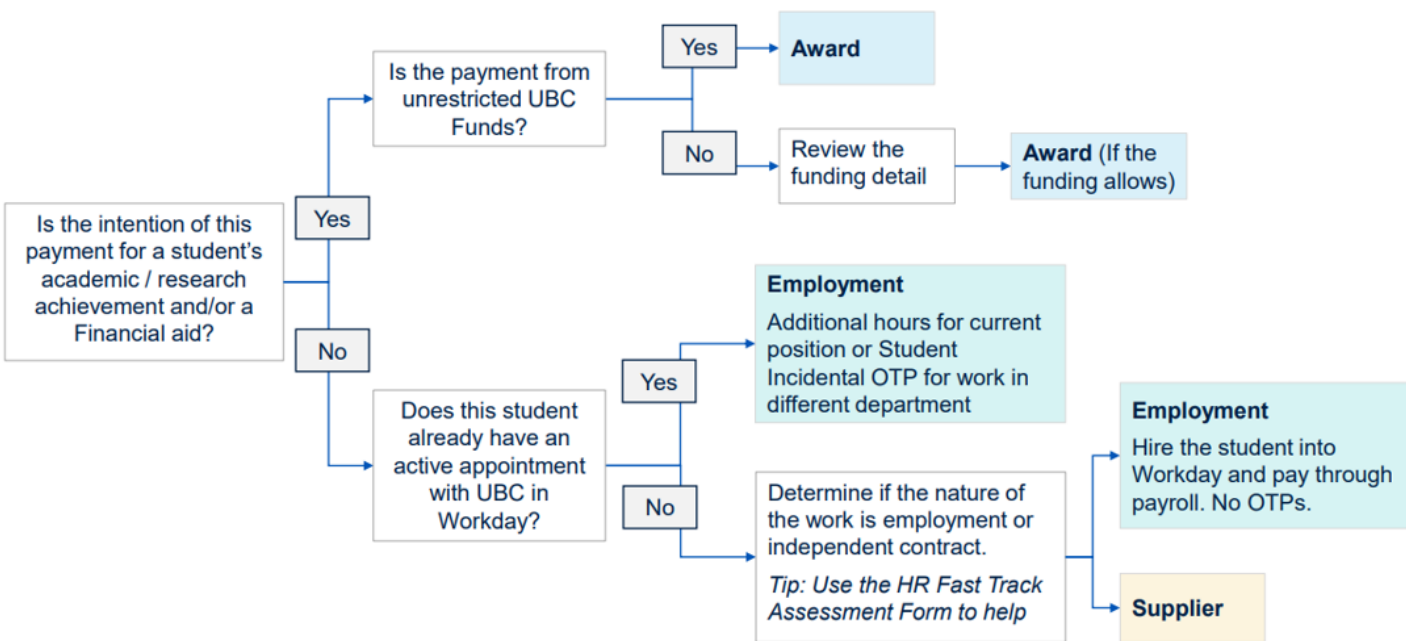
Is the intention of this payment for a student's academic / research achievement and/or a Financial aid?

Yes

Is the payment from unrestricted UBC Funds?

Yes

Award

No

Review the funding detail

Award (If the funding allows)

No

Does this student already have an active appointment with UBC in Workday?

Yes

Employment

Additional hours for current position or Student Incidental OTP for work in different department

No

Determine if the nature of the work is employment or independent contract.

*Tip: Use the HR Fast Track Assessment Form to help*

Employment

Hire the student into Workday and pay through payroll. No OTPs.

Supplier